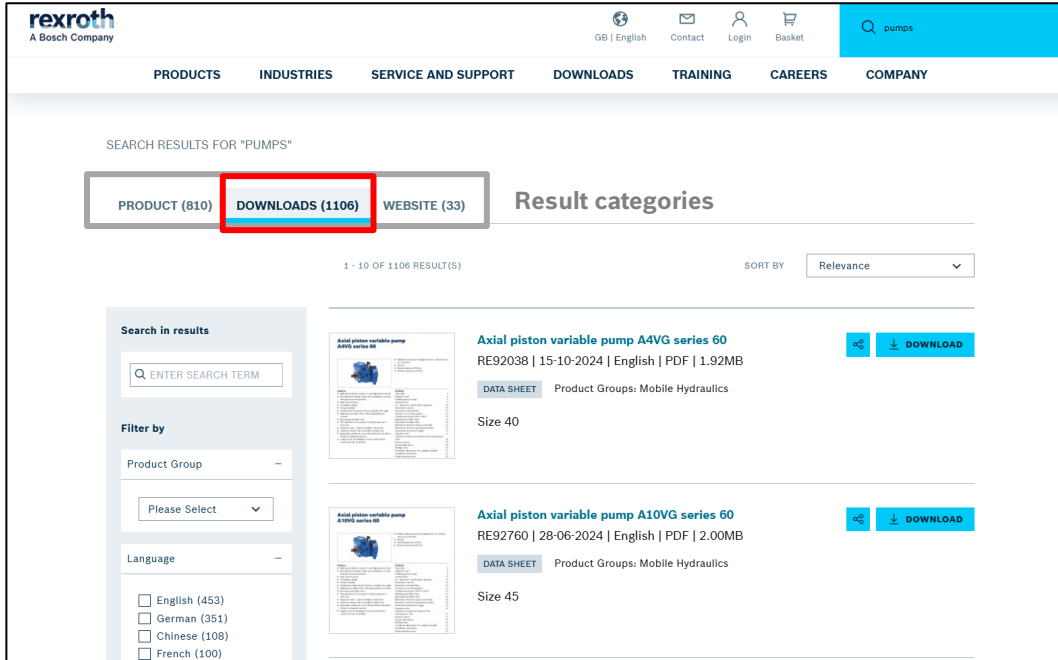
rexroth
A Bosch Company

GB | English
Contact
Login
Basket
pumps

PRODUCTS
INDUSTRIES
SERVICE AND SUPPORT
DOWNLOADS
TRAINING
CAREERS
COMPANY

SEARCH RESULTS FOR "PUMPS"

PRODUCT (810)
DOWNLOADS (1106)
WEBSITE (33)
Result categories

1 - 10 OF 1106 RESULT(S)
SORT BY
Relevance

Search in results
ENTER SEARCH TERM

Filter by

Product Group –
Please Select

Language –
English (453)
German (351)
Chinese (108)
French (100)

Axial piston variable pump A4VG series 60
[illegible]

Axial piston variable pump A4VG series 60
RE92038 | 15-10-2024 | English | PDF | 1.92MB
DATA SHEET
Product Groups: Mobile Hydraulics
Size 40
DOWNLOAD

Axial piston variable pump A10VG series 60
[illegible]

Axial piston variable pump A10VG series 60
RE92760 | 28-06-2024 | English | PDF | 2.00MB
DATA SHEET
Product Groups: Mobile Hydraulics
Size 45
DOWNLOAD